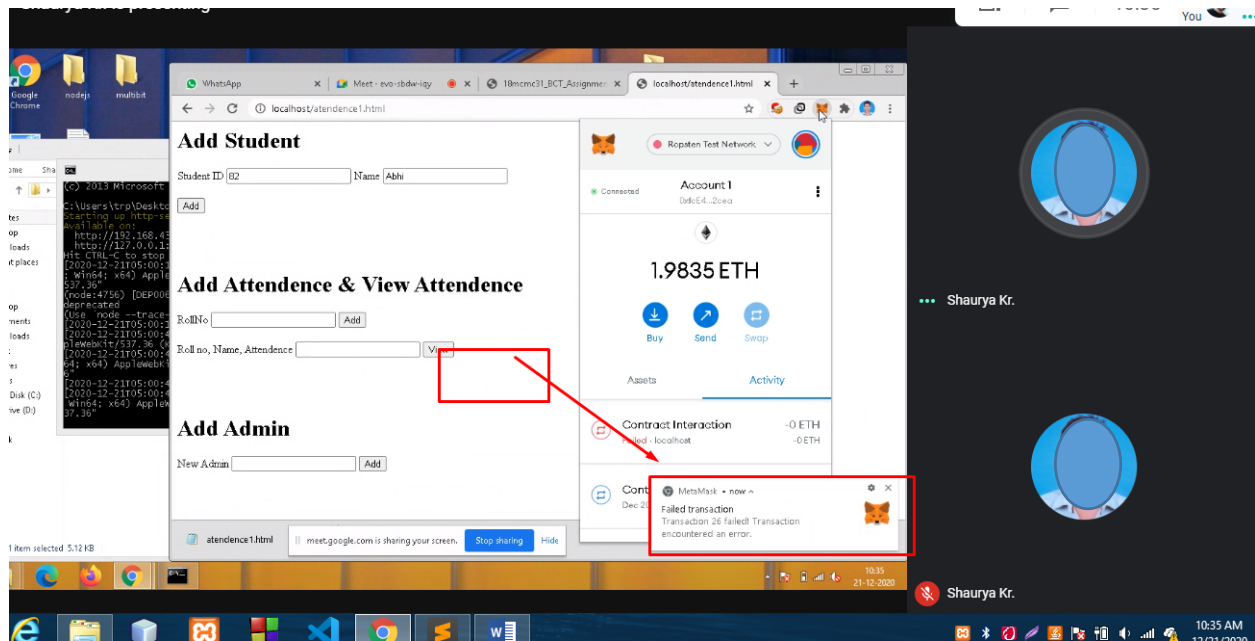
Google Chrome
nodejs
multibit
WhatsApp
Meet - evo-sbdw-iqy
18mcmc31_BCT_Assignmen
localhost/atendence1.html
localhost/atendence1.html
Add Student
Student ID 82 Name Abhi
Add
Add Attendence & View Attendence
RollNo Add
Roll no, Name, Attendence View
Add Admin
New Admin Add
Ropsten Test Network
Connected
Account 1
0x8cE4...2cea
1.9835 ETH
Buy Send Swap
Assets Activity
Contract Interaction -0 ETH
Failed · localhost -0 ETH
Cont
Dec 2
MetaMask • now
Failed transaction
Transaction 26 failed! Transaction encountered an error.
(c) 2013 Microsoft
C:\Users\trp\Deskto
Starting up http-se
Available on:
http://192.168.43
http://127.0.0.1:
Hit CTRL-C to stop
[2020-12-21T05:00:
; Win64; x64) Apple
537.36"
(node:4756) [DEP006
deprecated
(Use `node --trace-
[2020-12-21T05:00:3
[2020-12-21T05:00:4
pleWebKit/537.36 (K
[2020-12-21T05:00:4
64; x64) AppleWebK
6"
[2020-12-21T05:00:4
[2020-12-21T05:00:4
Win64; x64) AppleW
37.36"
ome Sha
tes
op
loads
t places
op
ments
loads
Disk (C:)
ive (D:)
1 item selected 5.12 KB
atendence1.html
meet.google.com is sharing your screen. Stop sharing Hide
10:35
21-12-2020
Shaurya Kr.
Shaurya Kr.
You
10:35 AM
12/21/2020